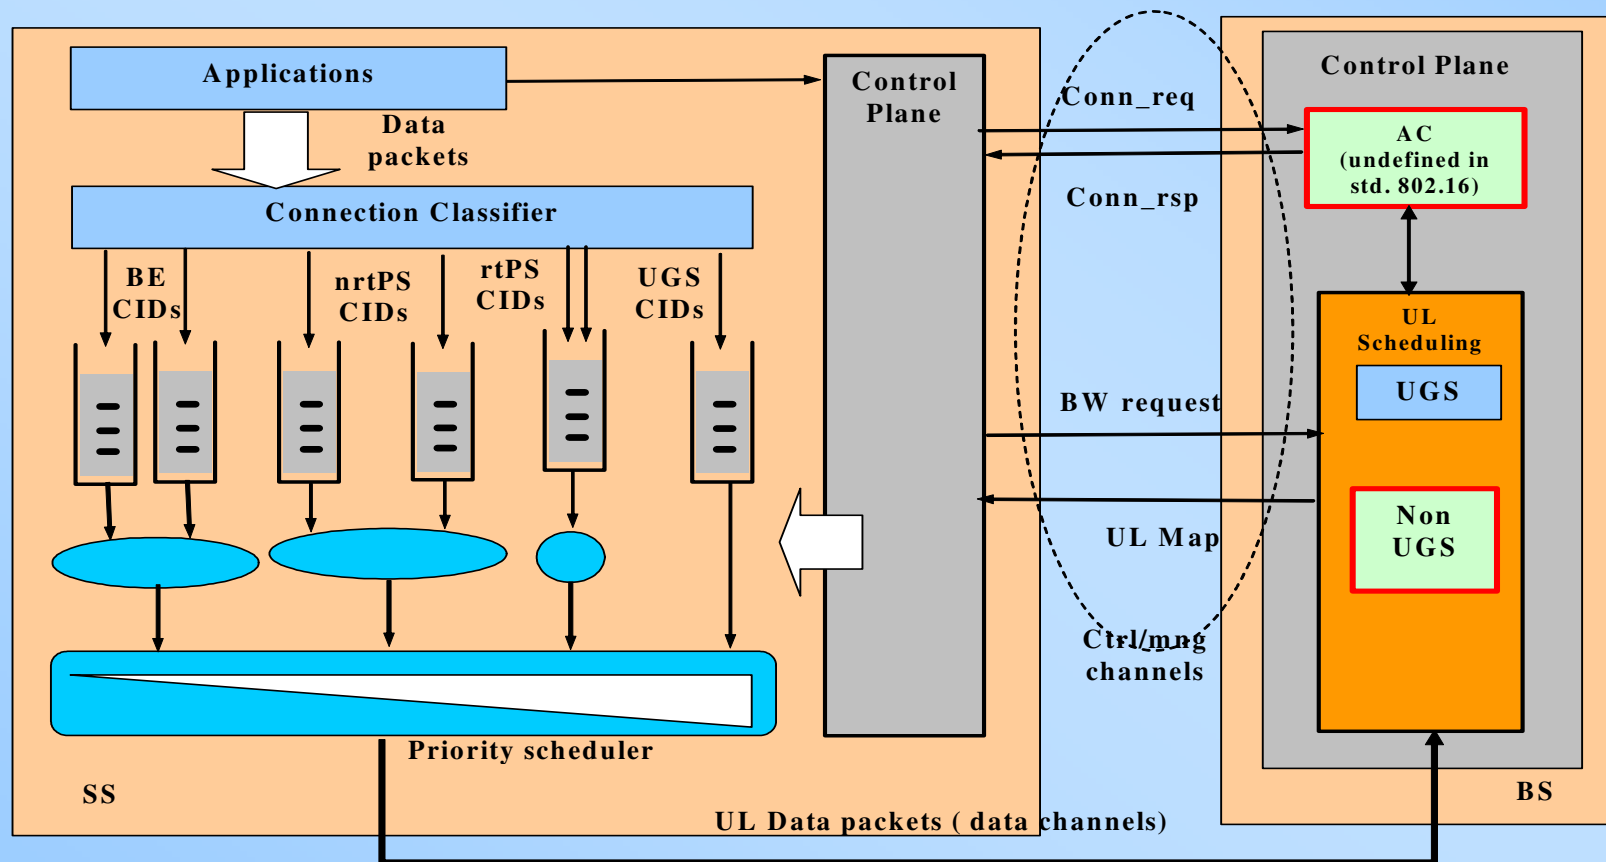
Applications

Data packets

Connection Classifier

BE CIDs

nrtPS CIDs

rtPS CIDs

UGS CIDs

Priority scheduler

SS

Control Plane

Conn_req

Conn_rsp

BW request

UL Map

Ctrl/mng channels

Control Plane

AC (undefined in std. 802.16)

UL Scheduling

UGS

Non UGS

BS

UL Data packets ( data channels)